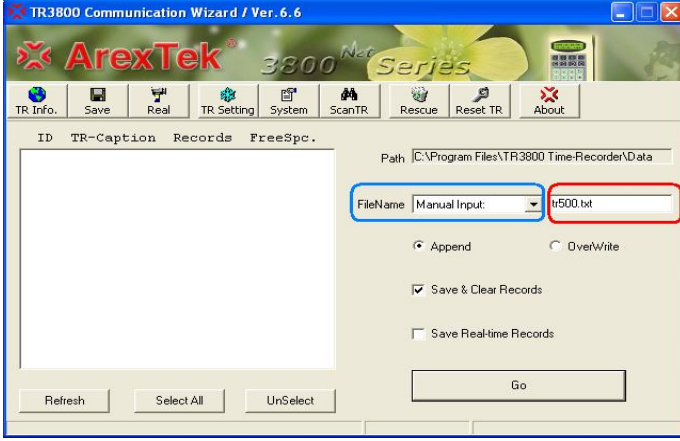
TR3800 Communication Wizard / Ver.6.6

ArexTek® 3800 Net Series

TR Info. Save Real TR Setting System ScanTR Rescue Reset TR About

ID TR-Caption Records FreeSpc.

Path C:\Program Files\TR3800 Time-Recorder\Data

FileName Manual Input: tr500.txt

Append OverWrite

Save & Clear Records

Save Real-time Records

Go

Refresh Select All UnSelect